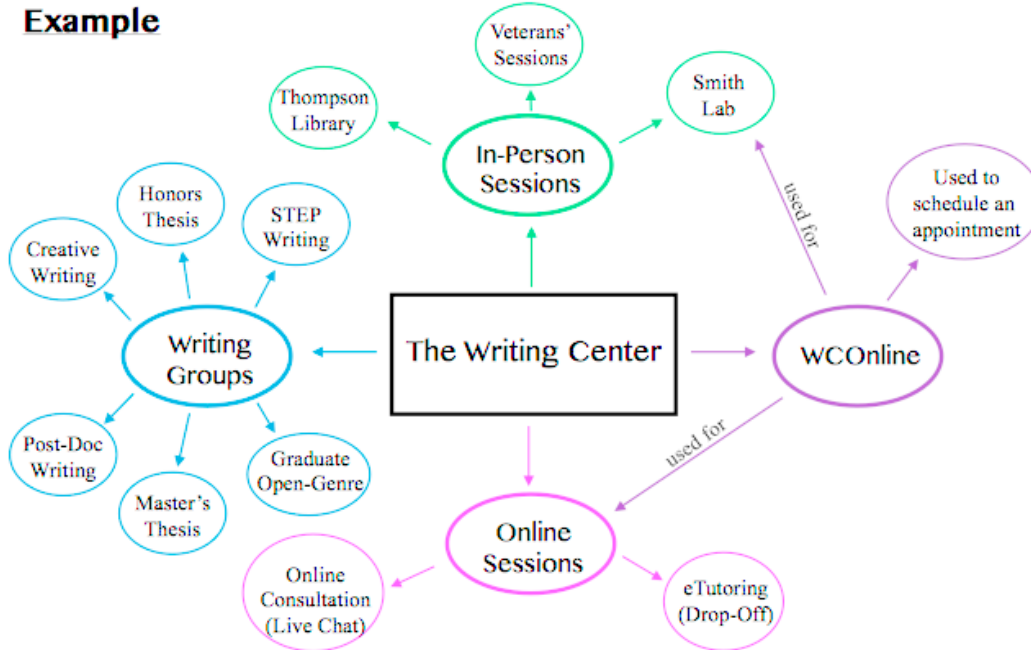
Example

Veterans' Sessions

Thompson Library

Smith Lab

In-Person Sessions

used for

Used to schedule an appointment

Honors Thesis

STEP Writing

Creative Writing

Writing Groups

The Writing Center

WCOnline

Post-Doc Writing

Master's Thesis

Graduate Open-Genre

used for

Online Sessions

Online Consultation (Live Chat)

eTutoring (Drop-Off)